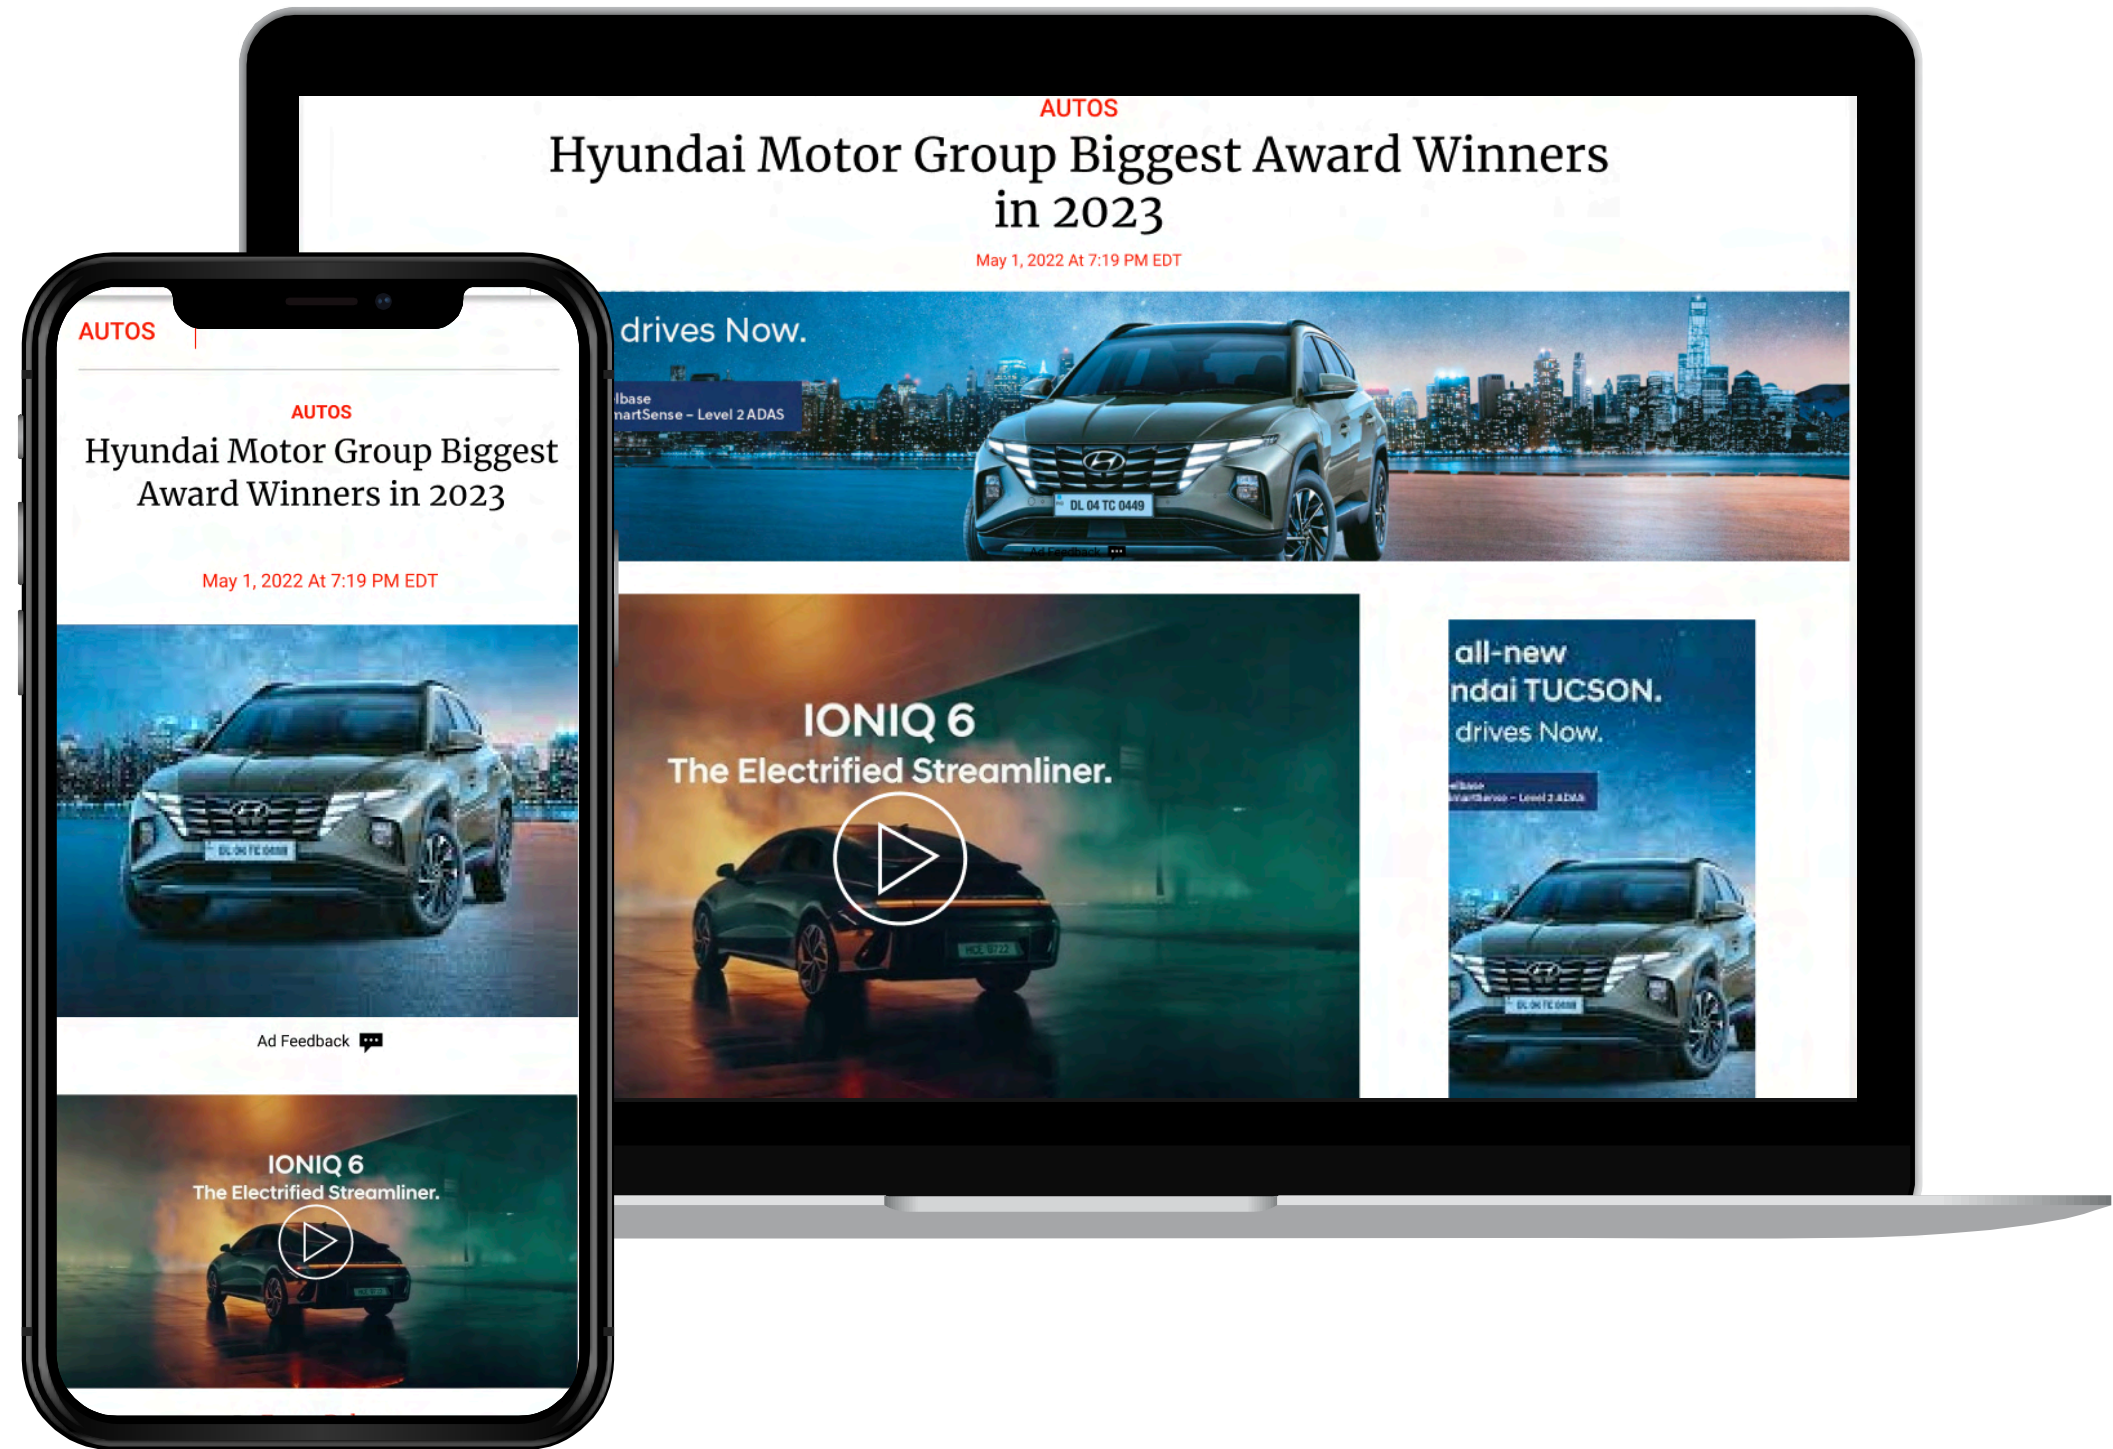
AUTOS

Hyundai Motor Group Biggest Award Winners in 2023

May 1, 2022 At 7:19 PM EDT

drives Now.

lbase
martSense – Level 2 ADAS

DL 04 TC 0449

IONIQ 6
The Electrified Streamliner.

all-new
ndai TUCSON.
drives Now.

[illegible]

AUTOS

AUTOS

Hyundai Motor Group Biggest Award Winners in 2023

May 1, 2022 At 7:19 PM EDT

Ad Feedback

IONIQ 6
The Electrified Streamliner.